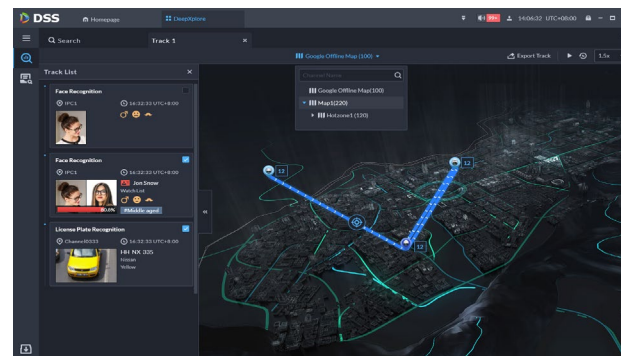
DSS Homepage DeepXplore

Search Track 1

Google Offline Map (100)

Export Track 1.5x

Track List

Channel Name

Google Offline Map(100)

Map1(220)

HotZone1 (120)

Face Recognition

IPC1 14:32:33 UTC+8:00

Face Recognition

IPC1 14:32:33 UTC+8:00

Jon Snow

WatchList

80.6%

Middle aged

License Plate Recognition

Channel0003 14:32:33 UTC+8:00

HH NX 335

Nissan

Yellow

12

12

12

14:06:32 UTC+08:00

99+